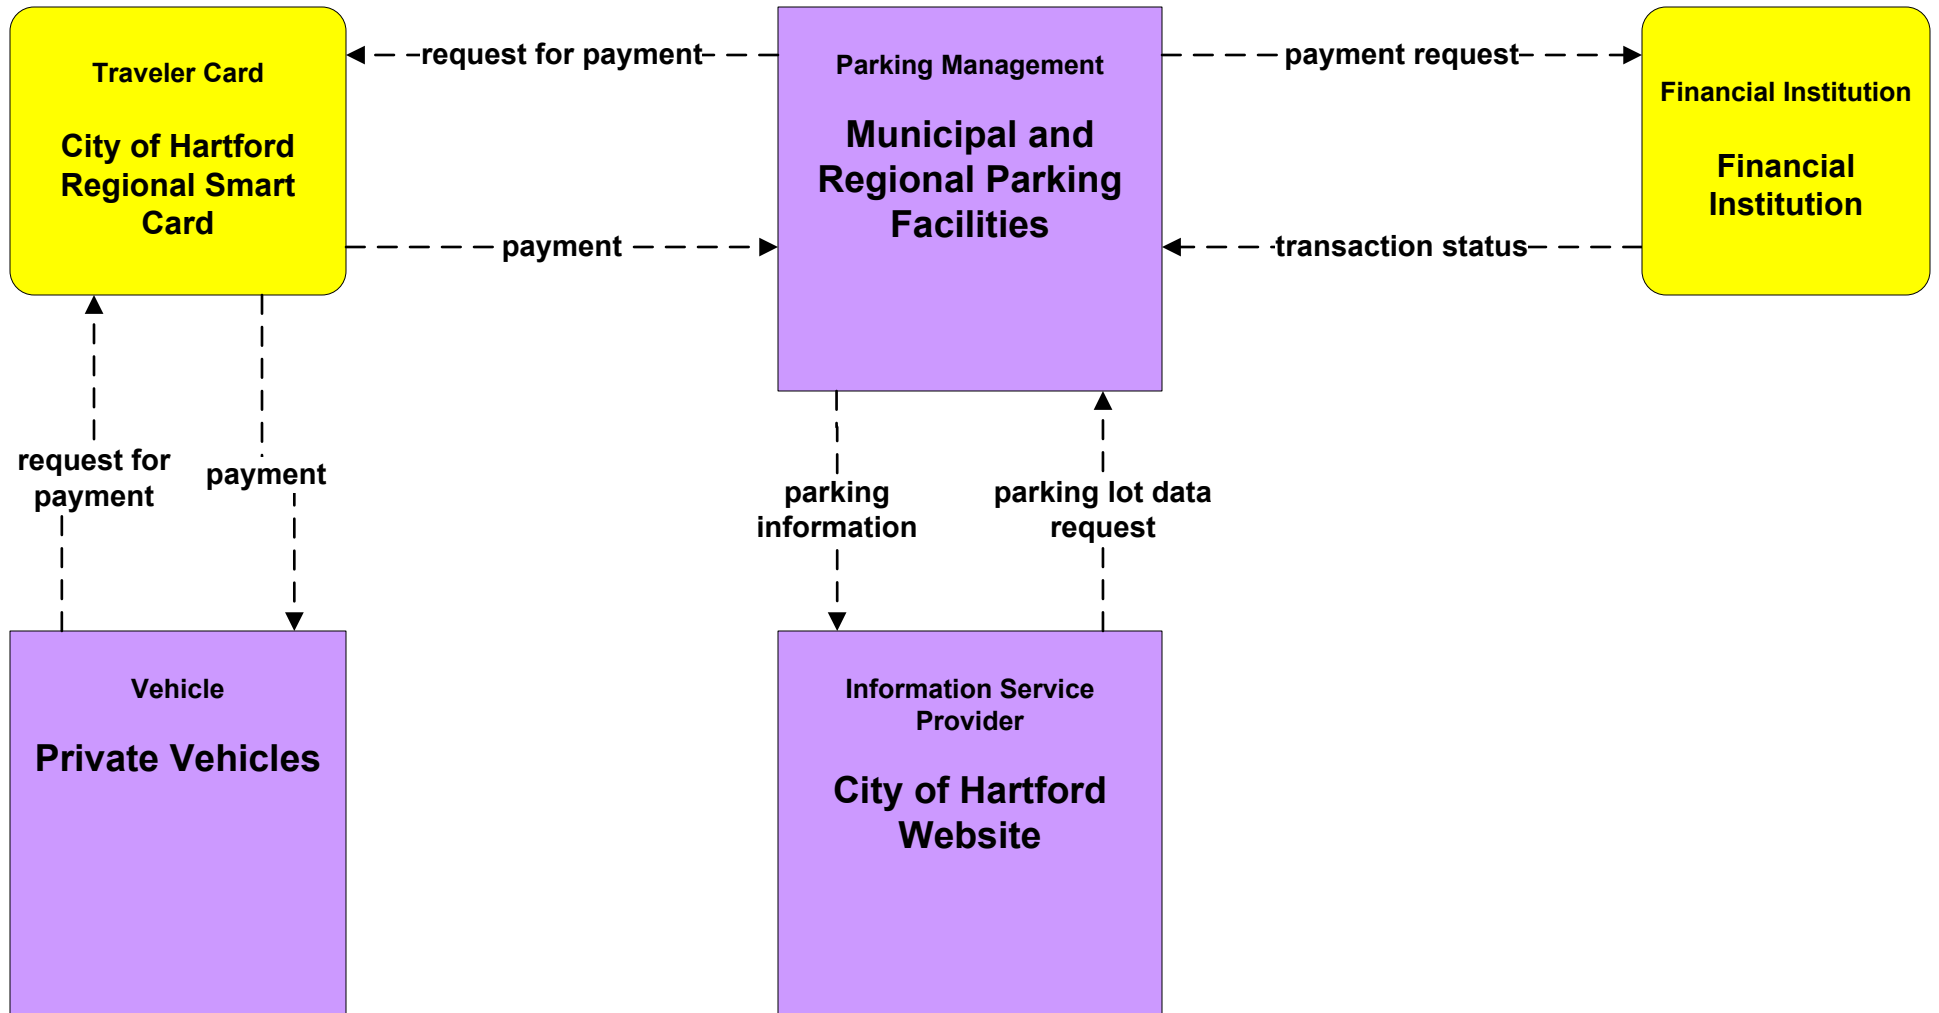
Traveler Card

City of Hartford Regional Smart Card

request for payment

Parking Management

Municipal and Regional Parking Facilities

payment request

Financial Institution

Financial Institution

payment

transaction status

request for payment

payment

parking information

parking lot data request

Vehicle

Private Vehicles

Information Service Provider

City of Hartford Website